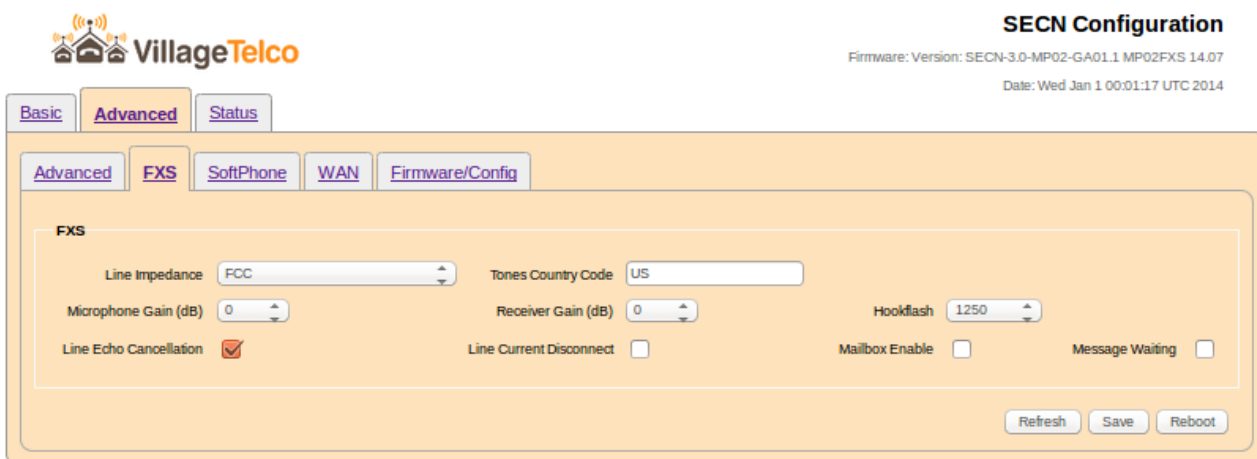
VillageTelco

SECN Configuration

Firmware: Version: SECN-3.0-MP02-GA01.1 MP02FXS 14.07

Date: Wed Jan 1 00:01:17 UTC 2014

Basic Advanced Status

Advanced FXS SoftPhone WAN Firmware/Config

FXS

Line Impedance FCC

Tones Country Code US

Microphone Gain (dB) 0

Receiver Gain (dB) 0

Hookflash 1250

Line Echo Cancellation

Line Current Disconnect

Mailbox Enable

Message Waiting

Refresh Save Reboot